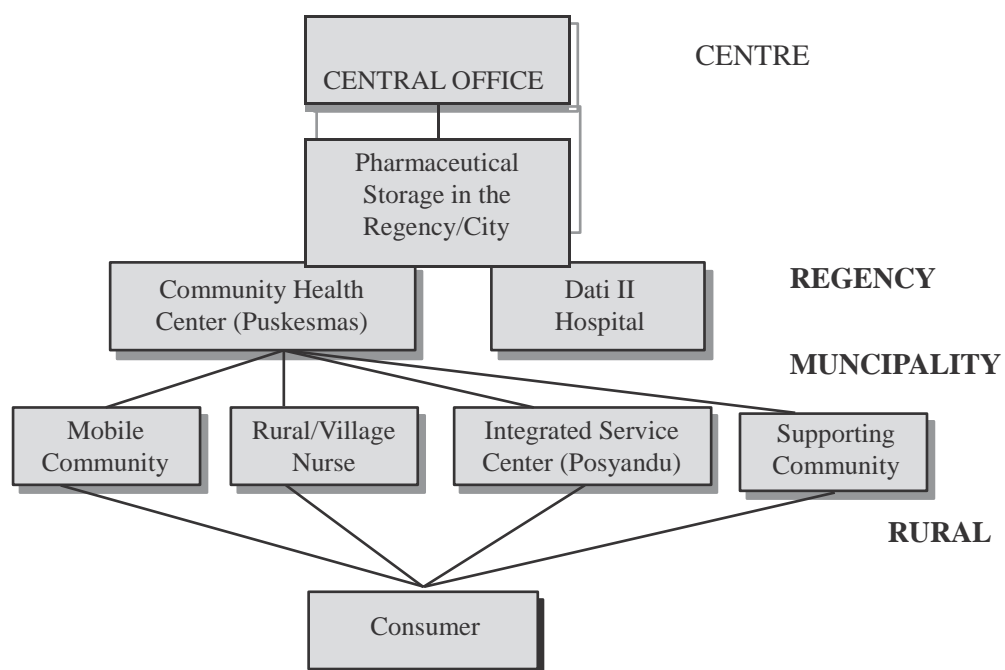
CENTRAL OFFICE

CENTRE

Pharmaceutical Storage in the Regency/City

Community Health Center (Puskesmas)

Dati II Hospital

REGENCY

MUNCIPALITY

Mobile Community

Rural/Village Nurse

Integrated Service Center (Posyandu)

Supporting Community

RURAL

Consumer